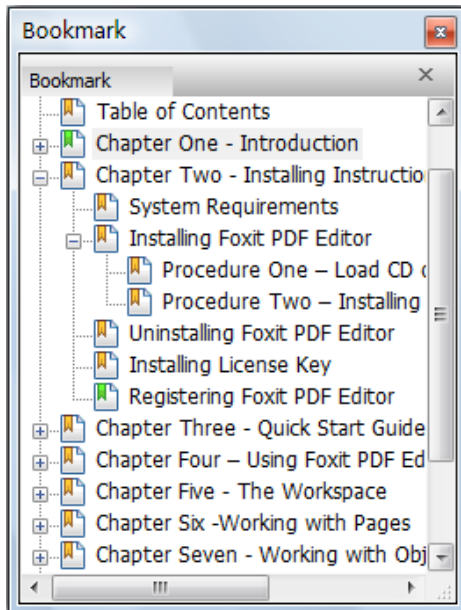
Bookmark

Bookmark

Table of Contents
Chapter One - Introduction
Chapter Two - Installing Instructio
System Requirements
Installing Foxit PDF Editor
Procedure One – Load CD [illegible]
Procedure Two – Installing
Uninstalling Foxit PDF Editor
Installing License Key
Registering Foxit PDF Editor
Chapter Three - Quick Start Guide
Chapter Four – Using Foxit PDF Ed
Chapter Five - The Workspace
Chapter Six -Working with Pages
Chapter Seven - Working with Obj